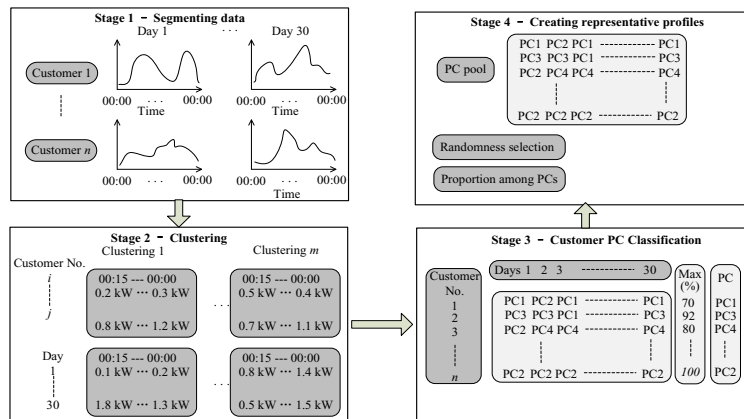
Stage 1 − Segmenting data

Day 1 ··· Day 30

Customer 1

00:00 ··· 00:00
Time

00:00 00:00
Time

Customer $n$

00:00 ··· 00:00

00:00 00:00
Time

Stage 2 − Clustering

Clustering 1

Clustering $m$

Customer No.
$i$
$j$

00:15 --- 00:00
0.2 kW ··· 0.3 kW
0.8 kW ··· 1.2 kW

00:15 --- 00:00
0.5 kW ··· 0.4 kW
0.7 kW ··· 1.1 kW

Day
1
30

00:15 --- 00:00
0.1 kW ··· 0.2 kW
1.8 kW ··· 1.3 kW

00:15 --- 00:00
0.8 kW ··· 1.4 kW
0.5 kW ··· 1.5 kW

Stage 4 − Creating representative profiles

PC pool

PC1 PC2 PC1 ------------ PC1
PC3 PC3 PC1 ------------ PC3
PC2 PC4 PC4 ------------ PC4
PC2 PC2 PC2 ------------ PC2

Randomness selection

Proportion among PCs

Stage 3 − Customer PC Classification

Customer No.
1
2
3
$n$

Days 1 2 3 ------------ 30

PC1 PC2 PC1 ------------ PC1
PC3 PC3 PC1 ------------ PC3
PC2 PC4 PC4 ------------ PC4
PC2 PC2 PC2 ------------ PC2

Max (%)
70
92
80
100

PC
PC1
PC3
PC4
PC2